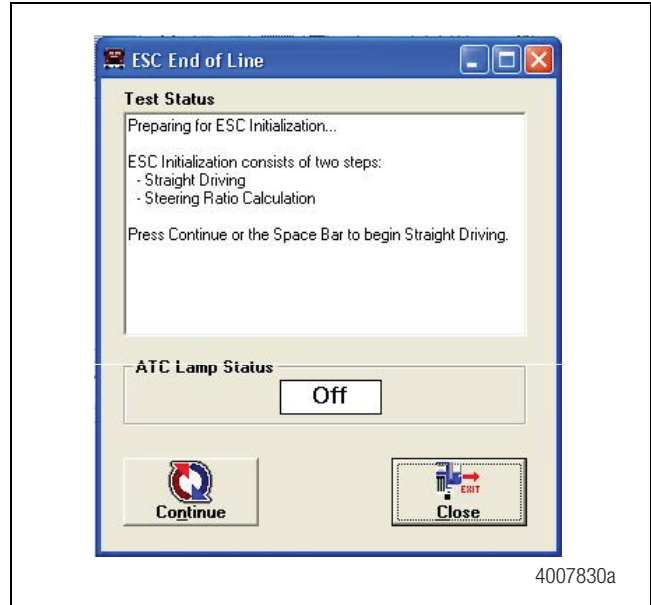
ESC End of Line

Test Status

Preparing for ESC Initialization...

ESC Initialization consists of two steps:
- Straight Driving
- Steering Ratio Calculation

Press Continue or the Space Bar to begin Straight Driving.

ATC Lamp Status

Off

Continue

EXIT

Close

4007830a